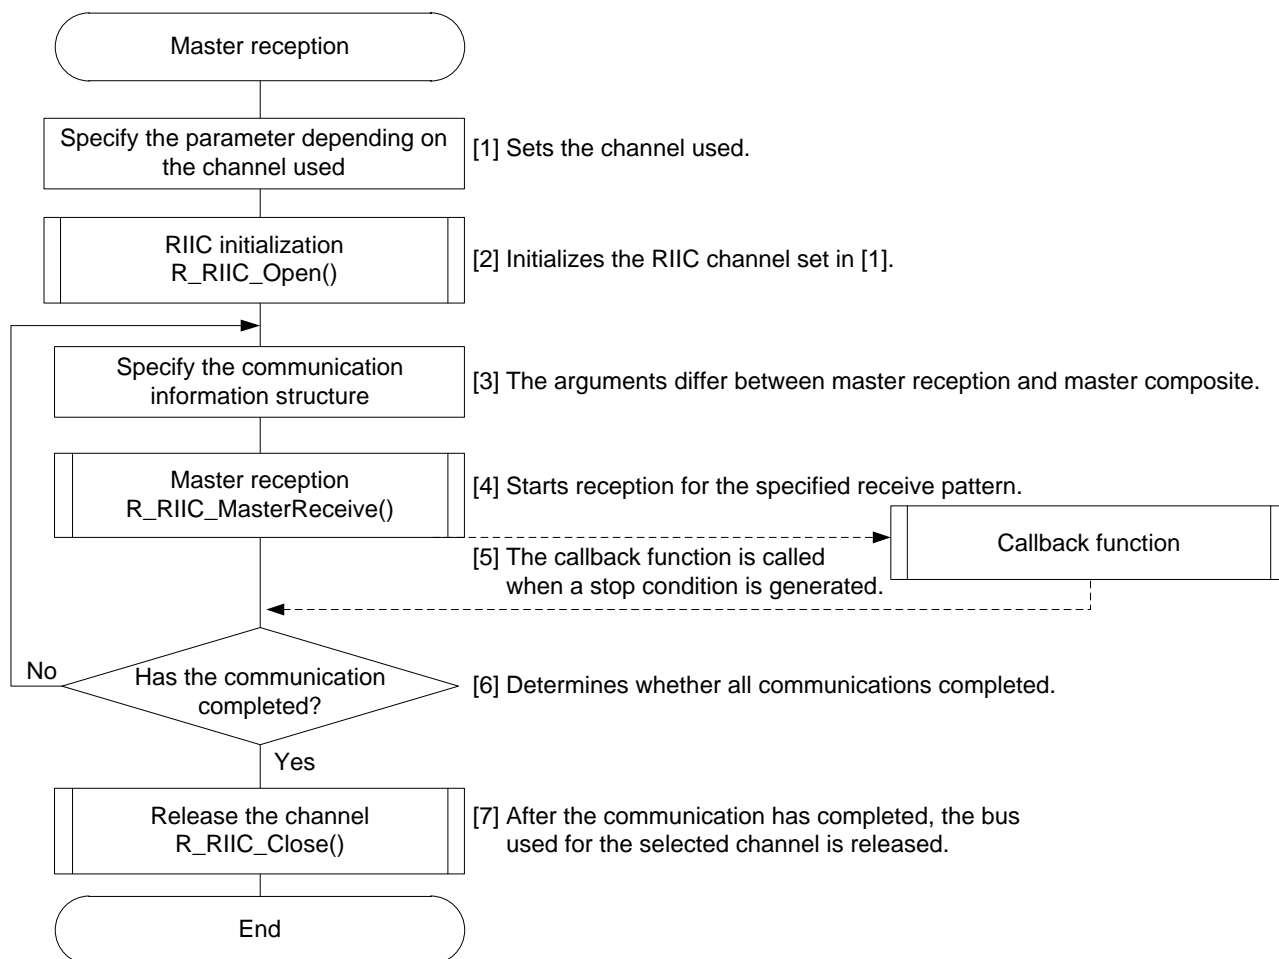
Master reception

Specify the parameter depending on the channel used

[1] Sets the channel used.

RIIC initialization
R_RIIC_Open()

[2] Initializes the RIIC channel set in [1].

Specify the communication information structure

[3] The arguments differ between master reception and master composite.

Master reception
R_RIIC_MasterReceive()

[4] Starts reception for the specified receive pattern.

Callback function

[5] The callback function is called when a stop condition is generated.

No

Has the communication completed?

[6] Determines whether all communications completed.

Yes

Release the channel
R_RIIC_Close()

[7] After the communication has completed, the bus used for the selected channel is released.

End